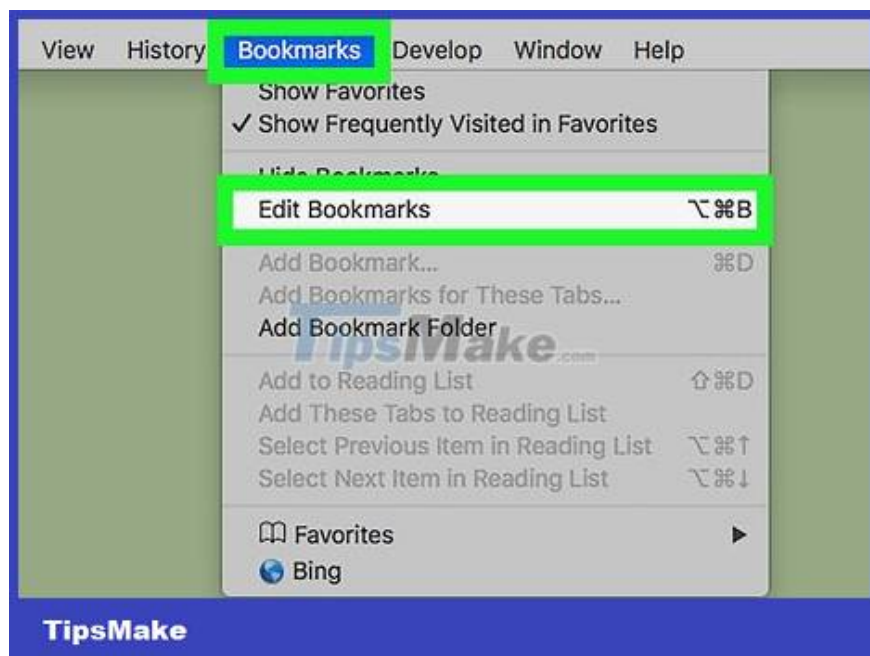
View History Bookmarks Develop Window Help

Show Favorites
✓ Show Frequently Visited in Favorites

Hide Bookmarks
Edit Bookmarks ⌥⌘B

Add Bookmark... ⌘D
Add Bookmarks for These Tabs...
Add Bookmark Folder

TipsMake.com

Add to Reading List ⇧⌘D
Add These Tabs to Reading List
Select Previous Item in Reading List ⌥⌘↑
Select Next Item in Reading List ⌥⌘↓

Favorites ▶
Bing

TipsMake